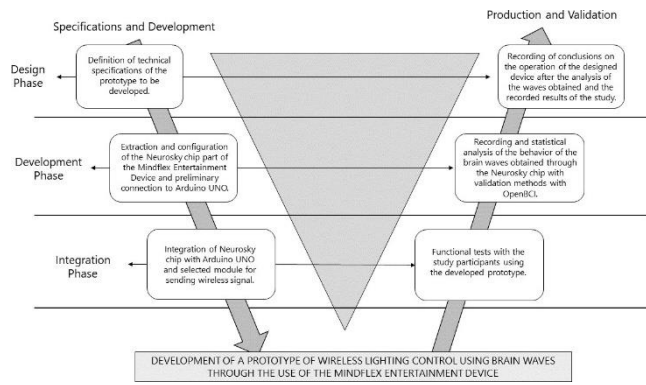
Specifications and Development

Production and Validation

Design Phase

Definition of technical specifications of the prototype to be developed.

Recording of conclusions on the operation of the designed device after the analysis of the waves obtained and the recorded results of the study.

Development Phase

Extraction and configuration of the Neurosky chip part of the Mindflex Entertainment Device and preliminary connection to Arduino UNO.

Recording and statistical analysis of the behavior of the brain waves obtained through the Neurosky chip with validation methods with OpenBCI.

Integration Phase

Integration of Neurosky chip with Arduino UNO and selected module for sending wireless signal.

Functional tests with the study participants using the developed prototype.

DEVELOPMENT OF A PROTOTYPE OF WIRELESS LIGHTING CONTROL USING BRAIN WAVES THROUGH THE USE OF THE MINDFLEX ENTERTAINMENT DEVICE